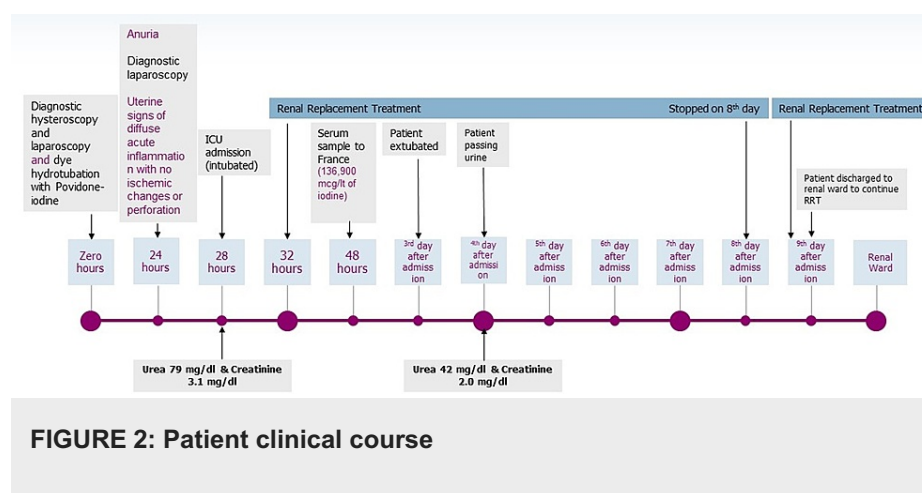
Anuria

Diagnostic laparoscopy

Uterine signs of diffuse acute inflammation with no ischemic changes or perforation

Diagnostic hysteroscopy and laparoscopy and dye hydrotubation with Povidone-iodine

ICU admission (intubated)

Renal Replacement Treatment

Stopped on 8$^{th}$ day

Renal Replacement Treatment

Serum sample to France (136,900 mcg/lt of iodine)

Patient extubated

Patient passing urine

Patient discharged to renal ward to continue RRT

Zero hours

24 hours

28 hours

32 hours

48 hours

3$^{rd}$ day after admission

4$^{th}$ day after admission

5$^{th}$ day after admission

6$^{th}$ day after admission

7$^{th}$ day after admission

8$^{th}$ day after admission

9$^{th}$ day after admission

Renal Ward

Urea 79 mg/dl & Creatinine 3.1 mg/dl

Urea 42 mg/dl & Creatinine 2.0 mg/dl

FIGURE 2: Patient clinical course